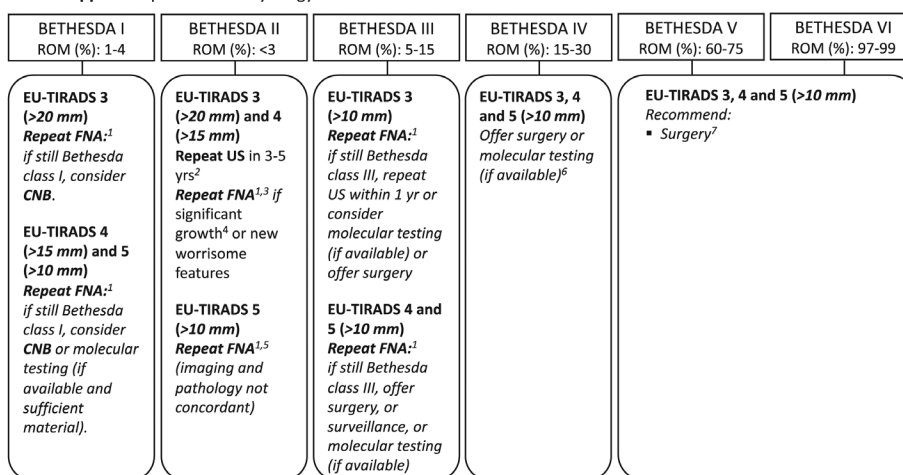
BETHESDA I
ROM (%): 1-4

EU-TIRADS 3 (>20 mm)
Repeat FNA:$^{1}$ if still Bethesda class I, consider CNB.

EU-TIRADS 4 (>15 mm) and 5 (>10 mm)
Repeat FNA:$^{1}$ if still Bethesda class I, consider CNB or molecular testing (if available and sufficient material).

BETHESDA II
ROM (%): <3

EU-TIRADS 3 (>20 mm) and 4 (>15 mm)
Repeat US in 3-5 yrs$^{2}$
Repeat FNA$^{1,3}$ if significant growth$^{4}$ or new worrisome features

EU-TIRADS 5 (>10 mm)
Repeat FNA$^{1,5}$ (imaging and pathology not concordant)

BETHESDA III
ROM (%): 5-15

EU-TIRADS 3 (>10 mm)
Repeat FNA:$^{1}$ if still Bethesda class III, repeat US within 1 yr or consider molecular testing (if available) or offer surgery

EU-TIRADS 4 and 5 (>10 mm)
Repeat FNA:$^{1}$ if still Bethesda class III, offer surgery, or surveillance, or molecular testing (if available)

BETHESDA IV
ROM (%): 15-30

EU-TIRADS 3, 4 and 5 (>10 mm)
Offer surgery or molecular testing (if available)$^{6}$

BETHESDA V
ROM (%): 60-75

BETHESDA VI
ROM (%): 97-99

EU-TIRADS 3, 4 and 5 (>10 mm)
Recommend:
▪ Surgery$^{7}$